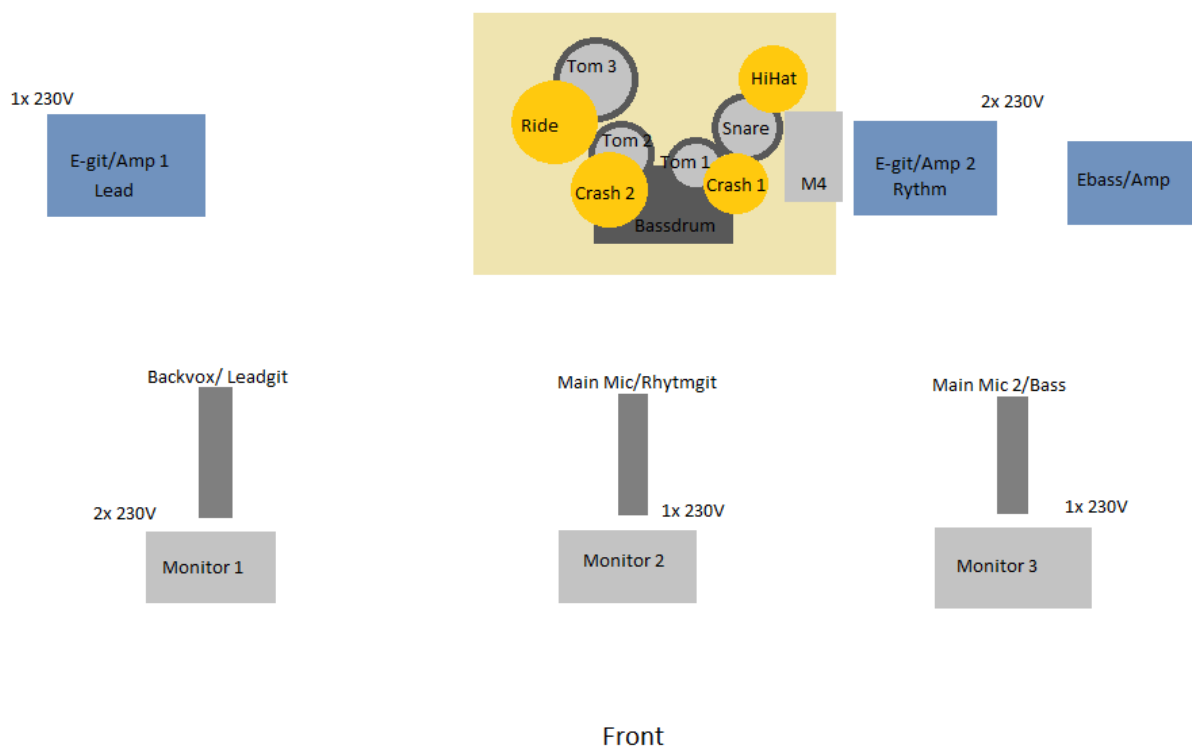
1x 230V

E-git/Amp 1
Lead

Tom 3

HiHat

Ride

Snare

Tom 2

Tom 1

Crash 2

Crash 1

M4

Bassdrum

2x 230V

E-git/Amp 2
Rythm

Ebass/Amp

Backvox/ Leadgit

Main Mic/Rhytmgit

Main Mic 2/Bass

2x 230V

1x 230V

1x 230V

Monitor 1

Monitor 2

Monitor 3

Front